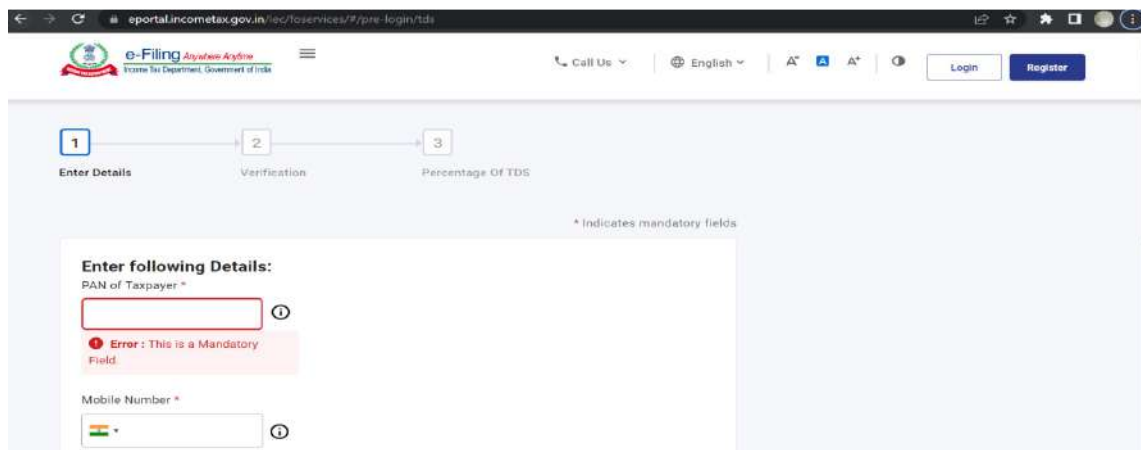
eportal.incometax.gov.in/iec/foservices/#/pre-login/tds

e-Filing Anywhere Anytime
Income Tax Department, Government of India

Call Us
English
A⁻ A A⁺
Login
Register

1
Enter Details
2
Verification
3
Percentage Of TDS

* Indicates mandatory fields

Enter following Details:
PAN of Taxpayer *

Error : This is a Mandatory Field.

Mobile Number *